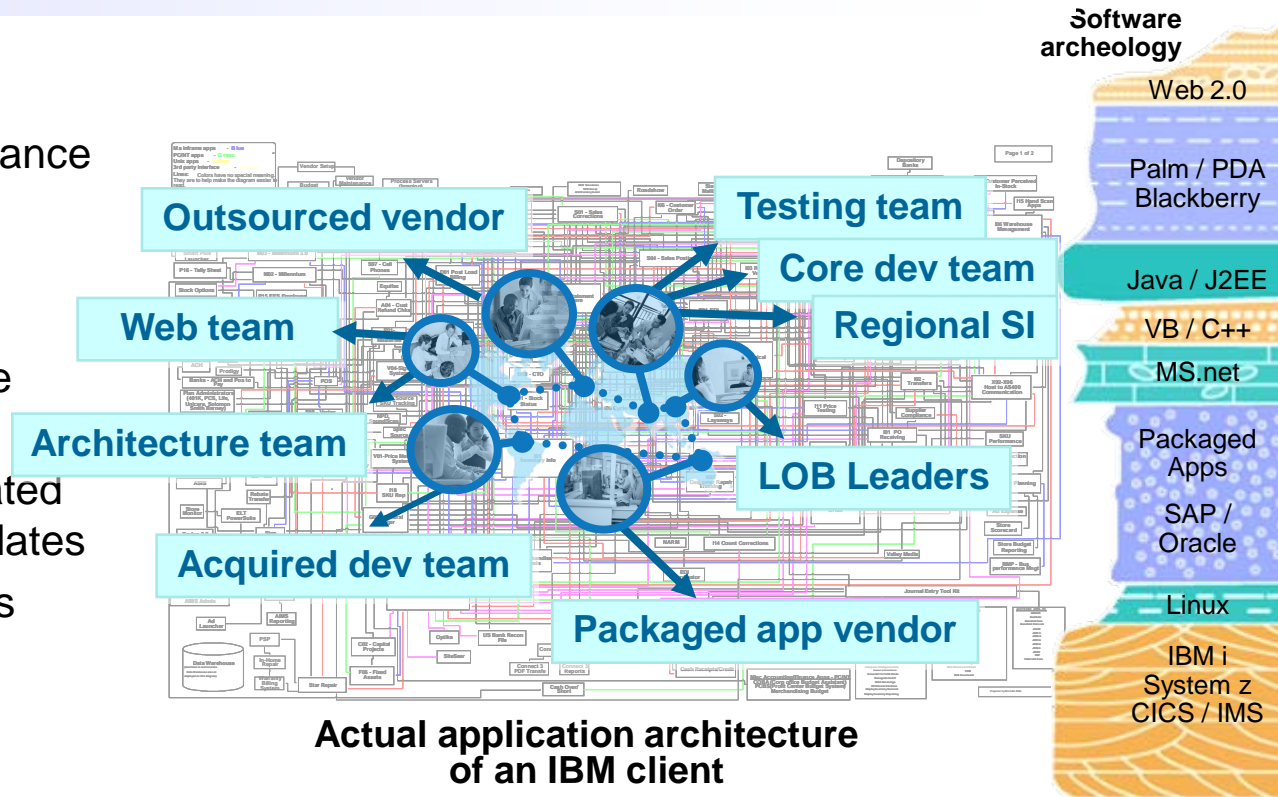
ance

e

ated

lates

s

Outsourced vendor

Testing team

Core dev team

Web team

Regional SI

Architecture team

LOB Leaders

Acquired dev team

Packaged app vendor

Actual application architecture of an IBM client

Software archeology

Web 2.0

Palm / PDA Blackberry

Java / J2EE

VB / C++

MS.net

Packaged Apps

SAP / Oracle

Linux

IBM i System z CICS / IMS